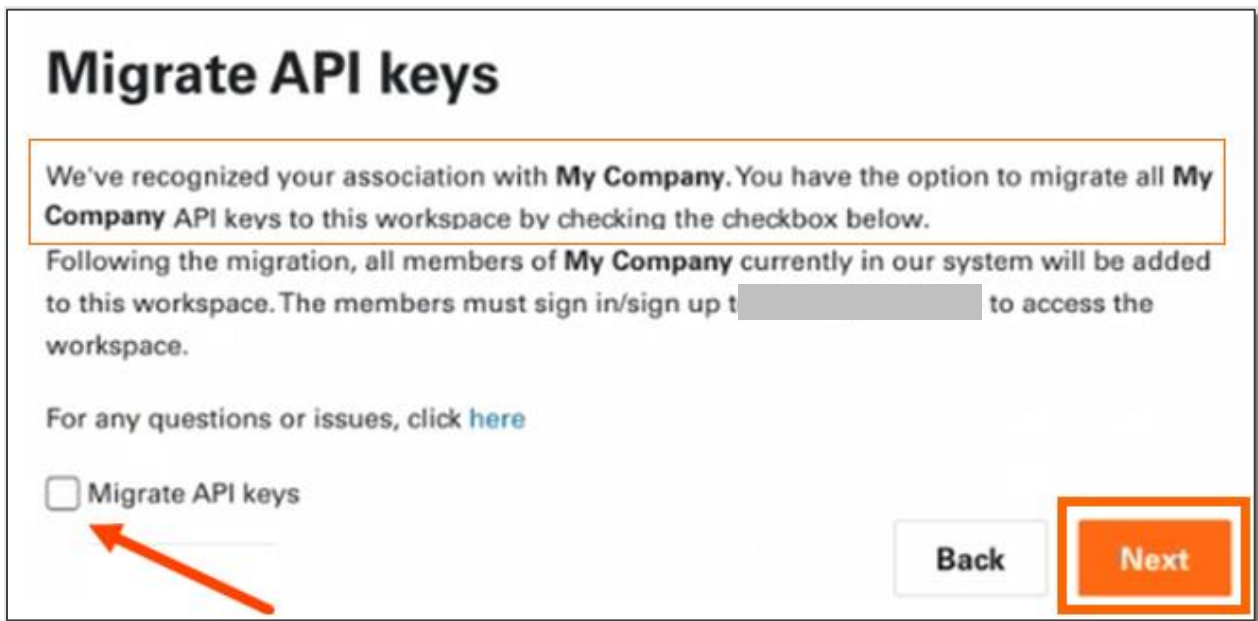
Migrate API keys

We've recognized your association with My Company. You have the option to migrate all My Company API keys to this workspace by checking the checkbox below.

Following the migration, all members of My Company currently in our system will be added to this workspace. The members must sign in/sign up t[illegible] to access the workspace.

For any questions or issues, click here

Migrate API keys

Back

Next